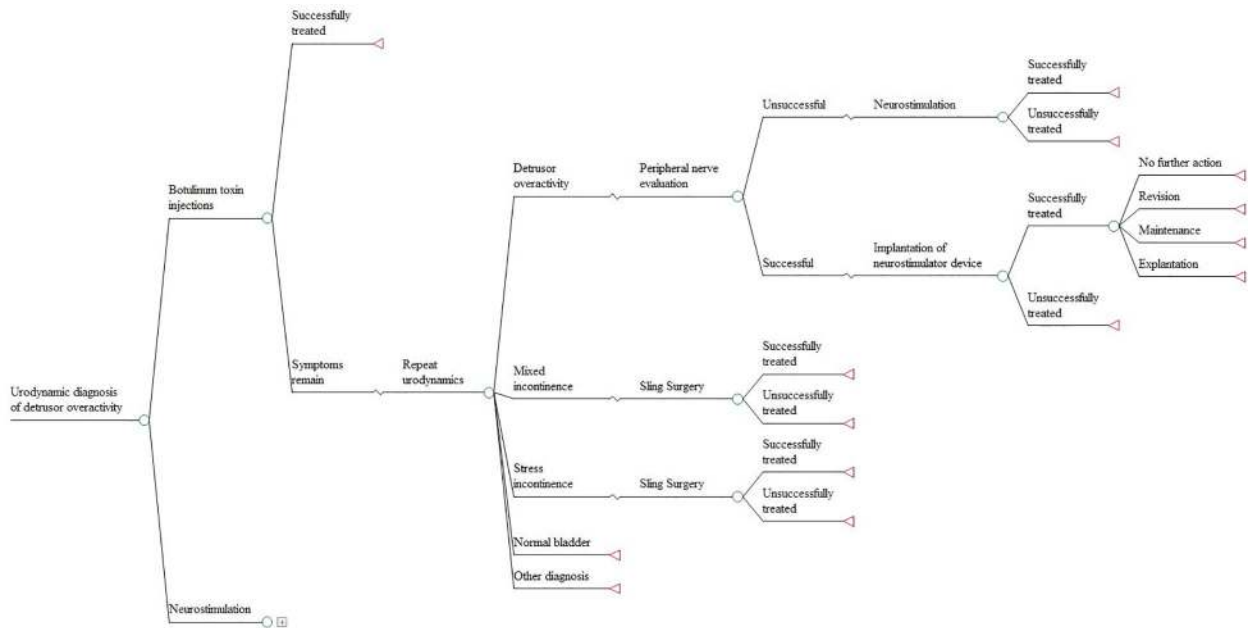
Urodynamic diagnosis of detrusor overactivity

Botulinum toxin injections

Successfully treated

Symptoms remain

Repeat urodynamics

Detrusor overactivity

Peripheral nerve evaluation

Unsuccessful

Neurostimulation

Successfully treated

Unsuccessfully treated

Successful

Implantation of neurostimulator device

Successfully treated

No further action

Revision

Maintenance

Explantation

Unsuccessfully treated

Mixed incontinence

Sling Surgery

Successfully treated

Unsuccessfully treated

Stress incontinence

Sling Surgery

Successfully treated

Unsuccessfully treated

Normal bladder

Other diagnosis

Neurostimulation